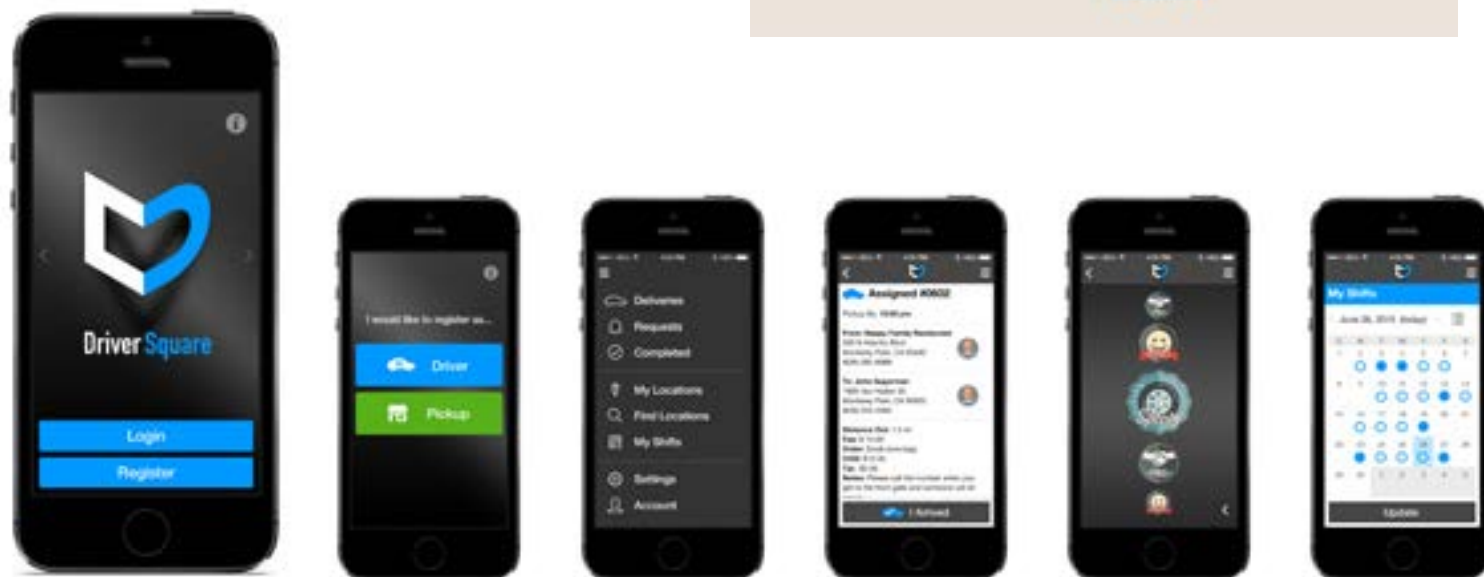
Driver Square

Login

Register

I would like to register as...

Driver

Pickup

Deliveries

Requests

Completed

My Locations

Find Locations

My Shifts

Settings

Account

Assigned #0602

Pickup By: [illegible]

From: Happy Family Restaurant

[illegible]

To: John Superman

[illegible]

I Arrived

My Shifts

June 26, 2015 (today)

Update